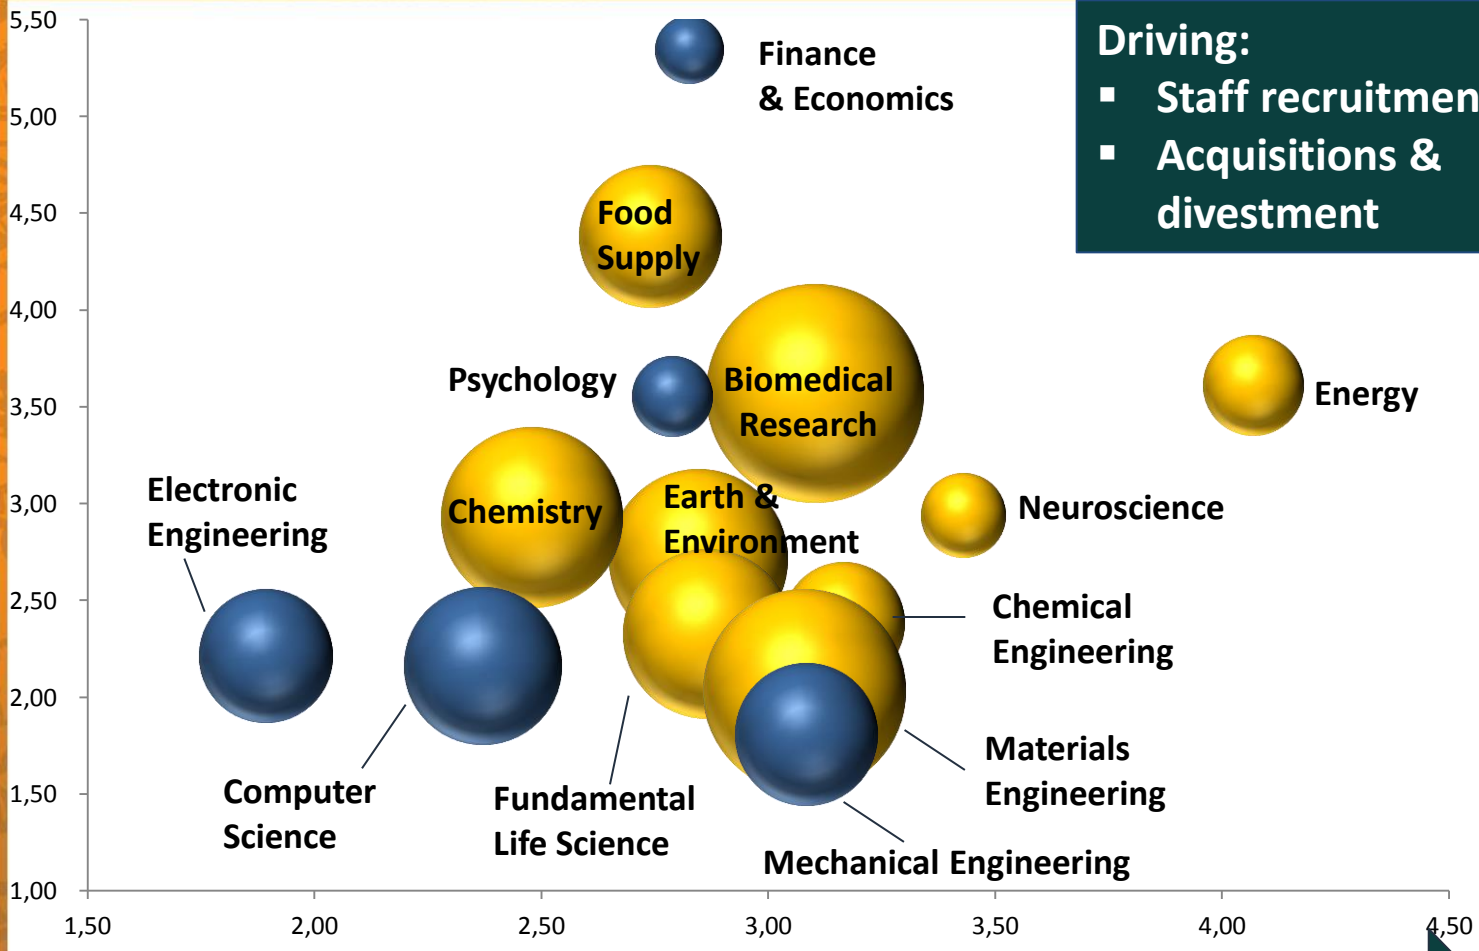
Driving:
▪ Staff recruitmen
▪ Acquisitions & divestment

5,50
5,00
4,50
4,00
3,50
3,00
2,50
2,00
1,50
1,00

Finance & Economics

Food Supply

Psychology

Biomedical Research

Energy

Electronic Engineering

Chemistry

Earth & Environment

Neuroscience

Chemical Engineering

Materials Engineering

Computer Science

Fundamental Life Science

Mechanical Engineering

1,50
2,00
2,50
3,00
3,50
4,00
4,50